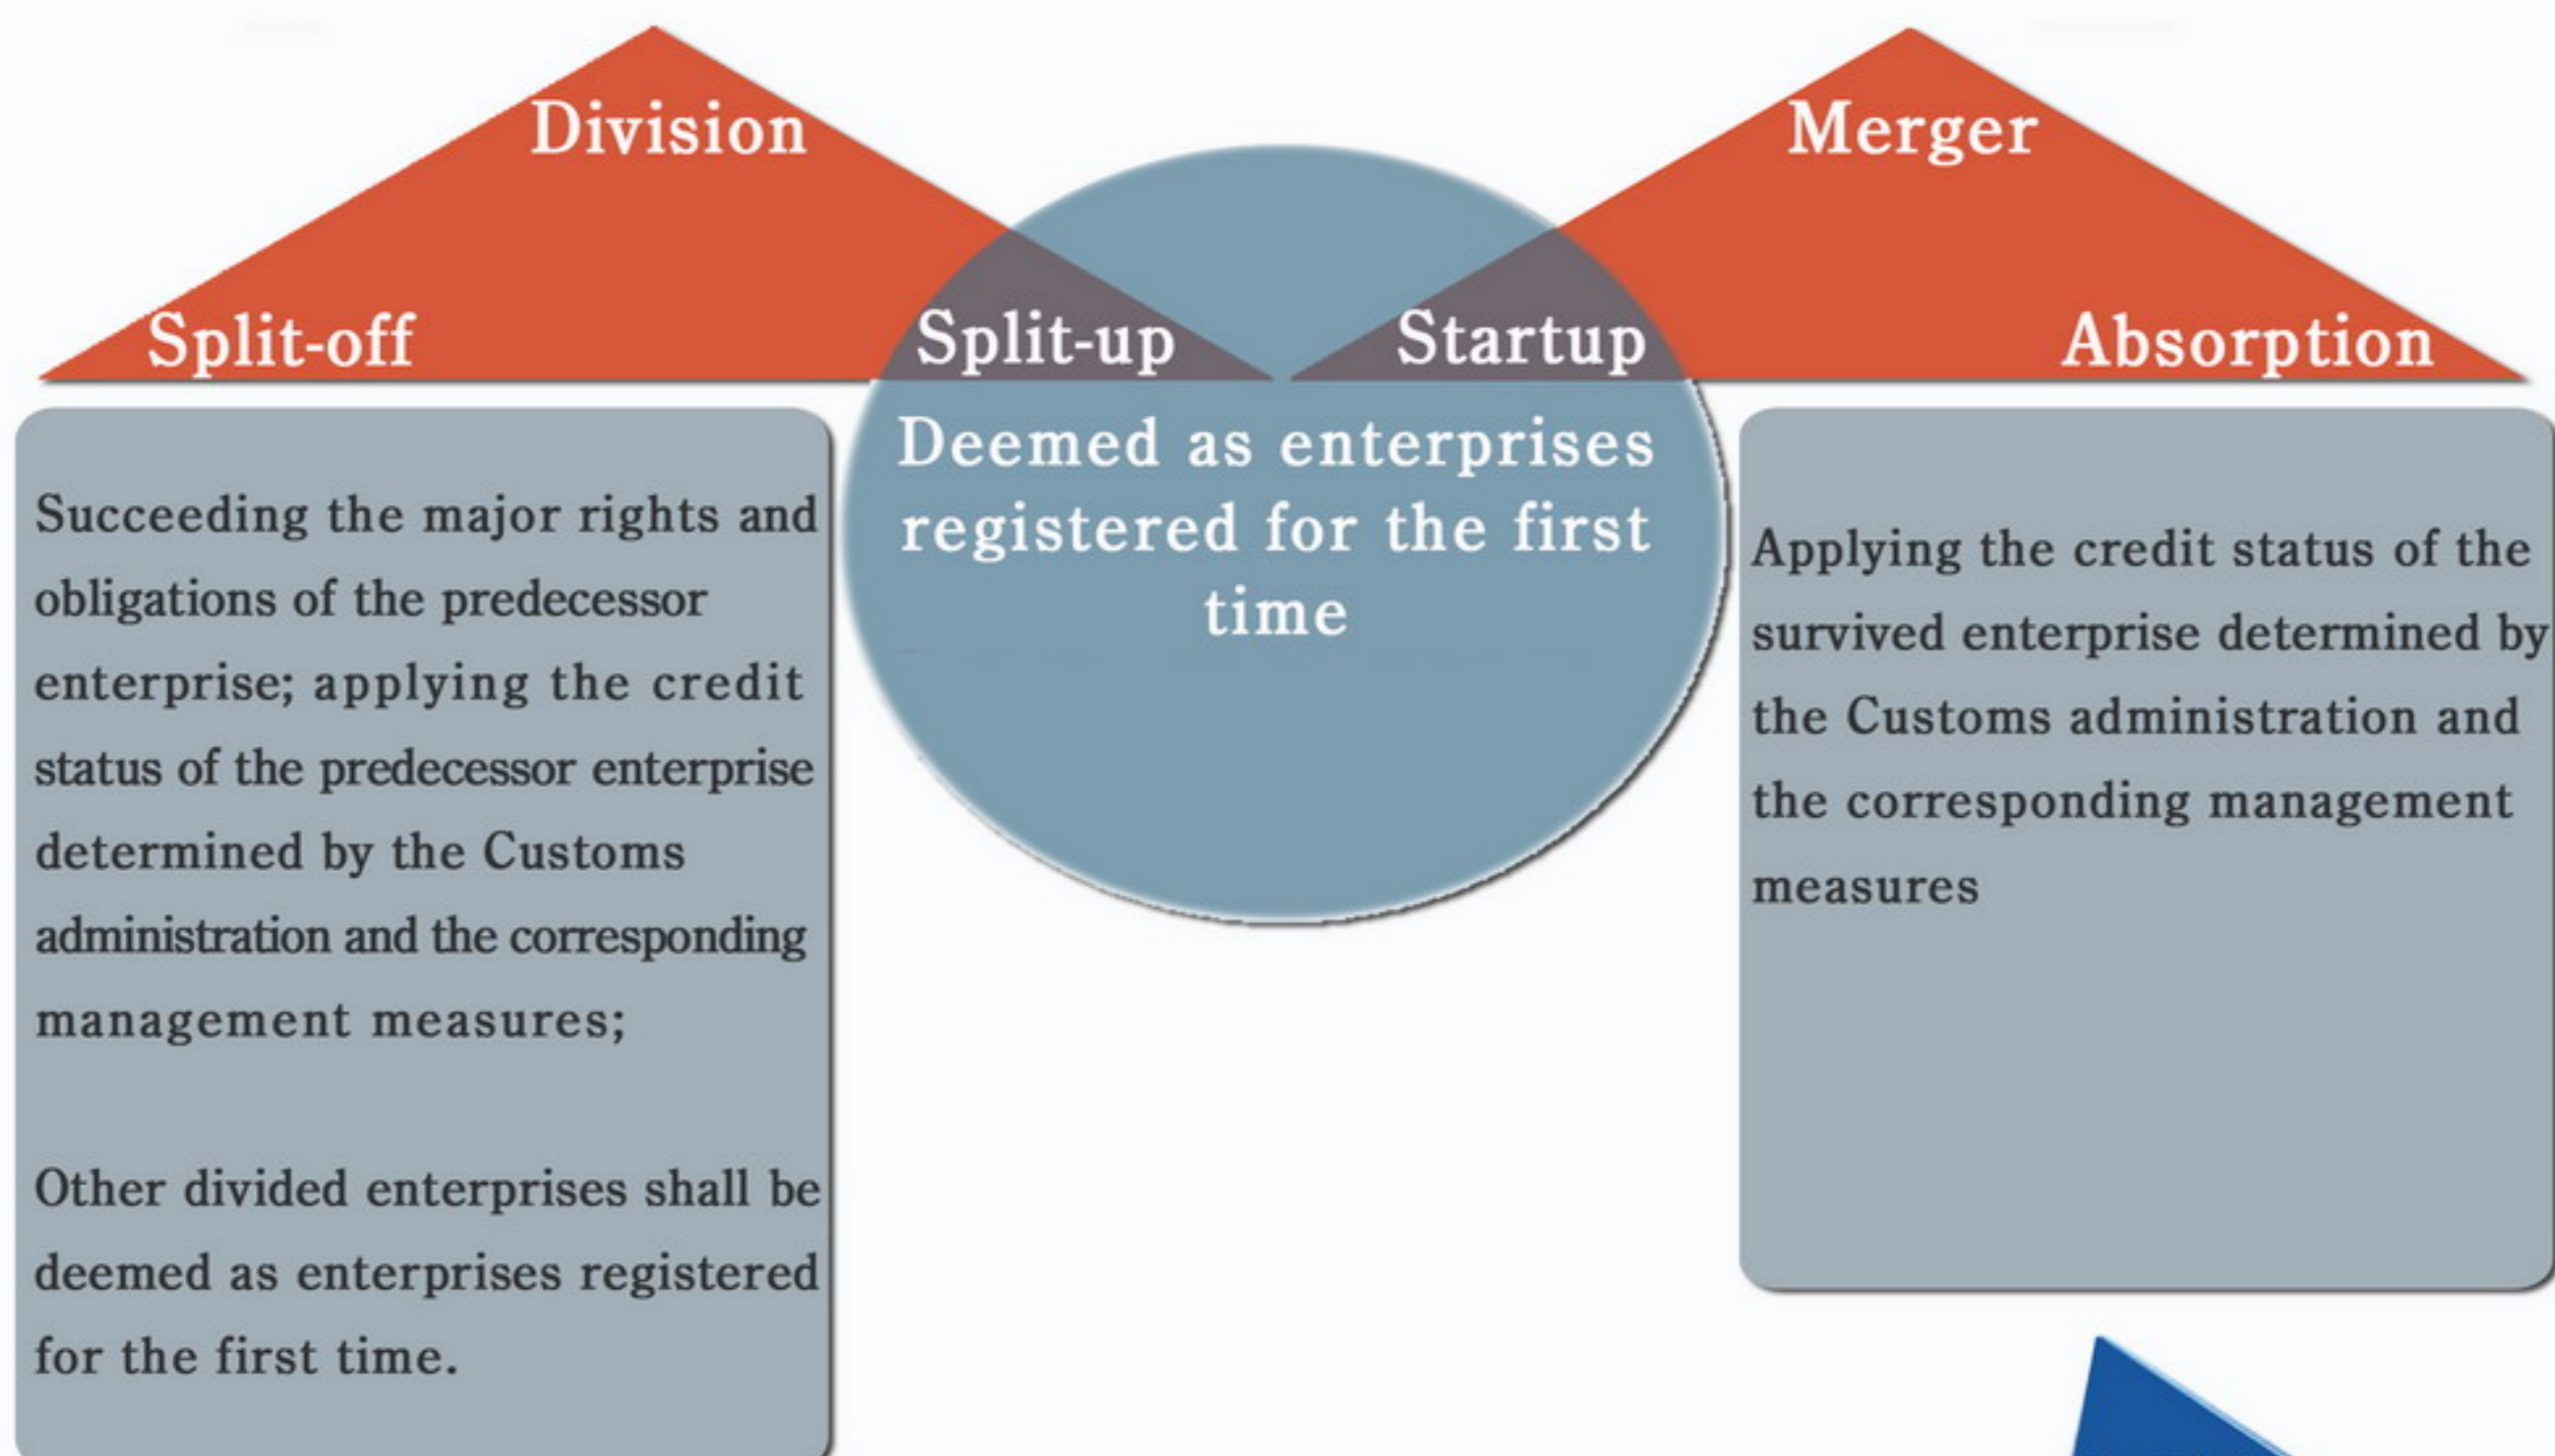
Division

Merger

Split-off

Split-up

Startup

Absorption

Succeeding the major rights and obligations of the predecessor enterprise; applying the credit status of the predecessor enterprise determined by the Customs administration and the corresponding management measures;

Other divided enterprises shall be deemed as enterprises registered for the first time.

Deemed as enterprises registered for the first time

Applying the credit status of the survived enterprise determined by the Customs administration and the corresponding management measures